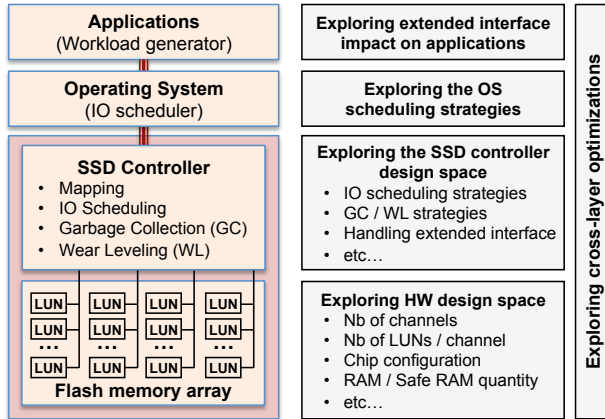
**Applications**
(Workload generator)

**Operating System**
(IO scheduler)

**SSD Controller**
- Mapping
- IO Scheduling
- Garbage Collection (GC)
- Wear Leveling (WL)

LUN LUN LUN LUN
LUN LUN LUN LUN
... ... ... ...
LUN LUN LUN LUN
**Flash memory array**

**Exploring extended interface impact on applications**

**Exploring the OS scheduling strategies**

**Exploring the SSD controller design space**
- IO scheduling strategies
- GC / WL strategies
- Handling extended interface
- etc…

**Exploring HW design space**
- Nb of channels
- Nb of LUNs / channel
- Chip configuration
- RAM / Safe RAM quantity
- etc…

**Exploring cross-layer optimizations**